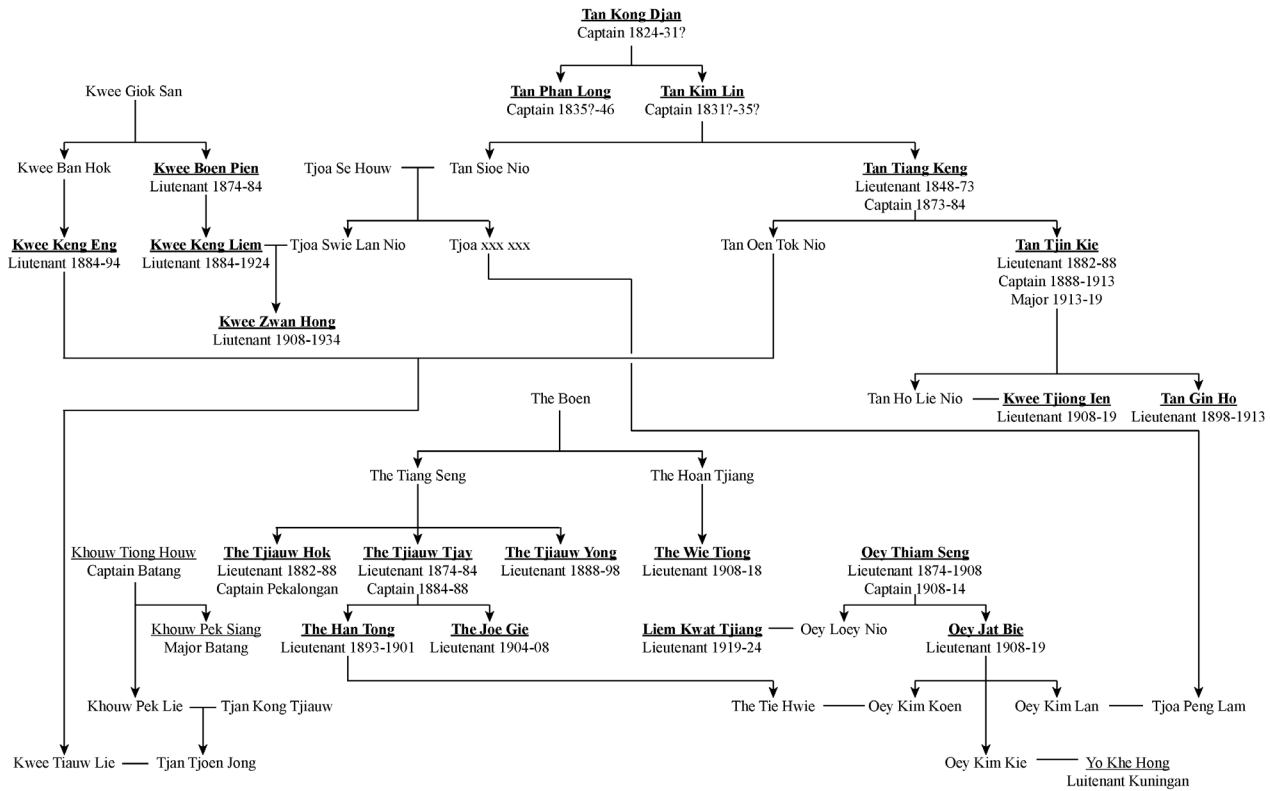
Tan Kong Djan
Captain 1824-31?

Tan Phan Long
Captain 1835?-46

Tan Kim Lin
Captain 1831?-35?

Kwee Giok San

Kwee Ban Hok

Kwee Boen Pien
Lieutenant 1874-84

Tjoa Se Houw

Tan Sioe Nio

Tan Tiang Keng
Lieutenant 1848-73
Captain 1873-84

Kwee Keng Eng
Lieutenant 1884-94

Kwee Keng Liem
Lieutenant 1884-1924

Tjoa Swie Lan Nio

Tjoa xxx xxx

Tan Oen Tok Nio

Tan Tjin Kie
Lieutenant 1882-88
Captain 1888-1913
Major 1913-19

Kwee Zwan Hong
Liutenant 1908-1934

Tan Ho Lie Nio

Kwee Tjiong Ien
Lieutenant 1908-19

Tan Gin Ho
Lieutenant 1898-1913

The Boen

The Tiang Seng

The Hoan Tjiang

Khouw Tiong Houw
Captain Batang

The Tjiauw Hok
Lieutenant 1882-88
Captain Pekalongan

The Tjiauw Tjay
Lieutenant 1874-84
Captain 1884-88

The Tjiauw Yong
Lieutenant 1888-98

The Wie Tiong
Lieutenant 1908-18

Oey Thiam Seng
Lieutenant 1874-1908
Captain 1908-14

Khouw Pek Siang
Major Batang

The Han Tong
Lieutenant 1893-1901

The Joe Gie
Lieutenant 1904-08

Liem Kwat Tjiang
Lieutenant 1919-24

Oey Loey Nio

Oey Jat Bie
Lieutenant 1908-19

Khouw Pek Lie

Tjan Kong Tjiauw

The Tie Hwie

Oey Kim Koen

Oey Kim Lan

Tjoa Peng Lam

Kwee Tiauw Lie

Tjan Tjoen Jong

Oey Kim Kie

Yo Khe Hong
Luitenant Kuningan